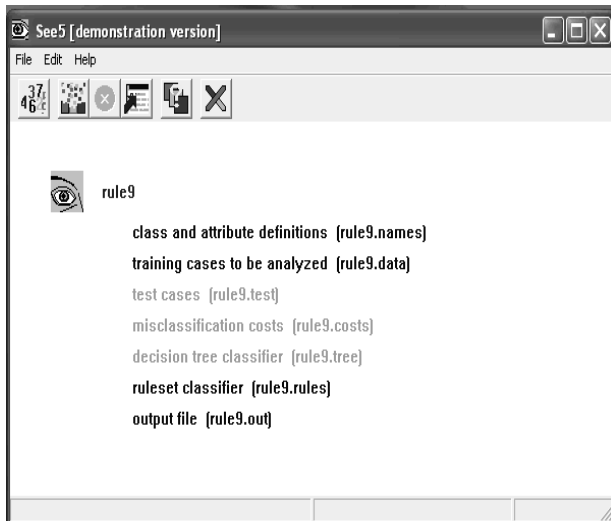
See5 [demonstration version]

File Edit Help

rule9

class and attribute definitions (rule9.names)

training cases to be analyzed (rule9.data)

test cases (rule9.test)

misclassification costs (rule9.costs)

decision tree classifier (rule9.tree)

ruleset classifier (rule9.rules)

output file (rule9.out)